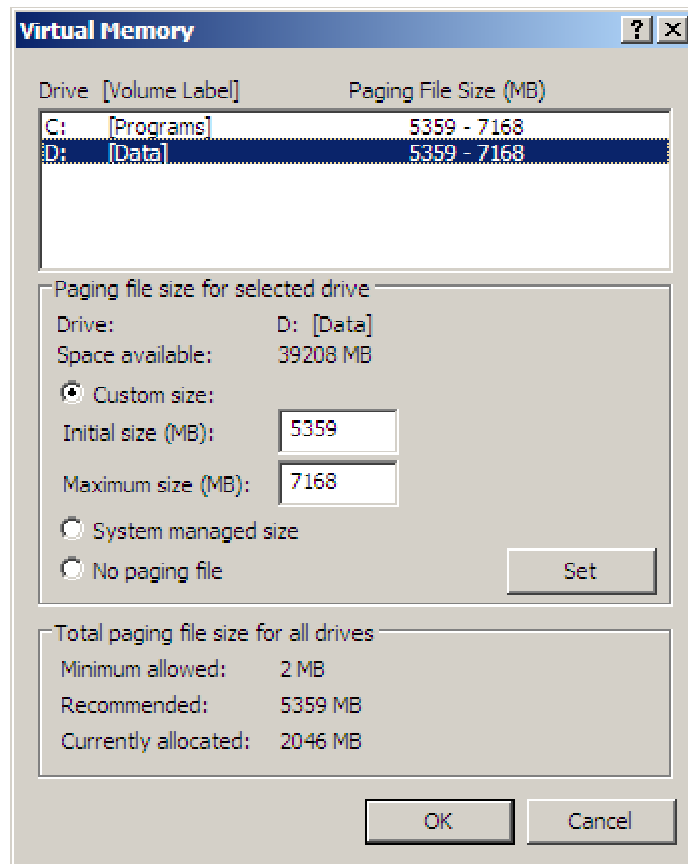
Virtual Memory

?

X

| Drive [Volume Label] | Paging File Size (MB) |
|---|---|
| C: [Programs] | 5359 - 7168 |
| D: [Data] | 5359 - 7168 |

Paging file size for selected drive

Drive: D: [Data]

Space available: 39208 MB

Custom size:

Initial size (MB): 5359

Maximum size (MB): 7168

System managed size

No paging file

Set

Total paging file size for all drives

Minimum allowed: 2 MB

Recommended: 5359 MB

Currently allocated: 2046 MB

OK

Cancel